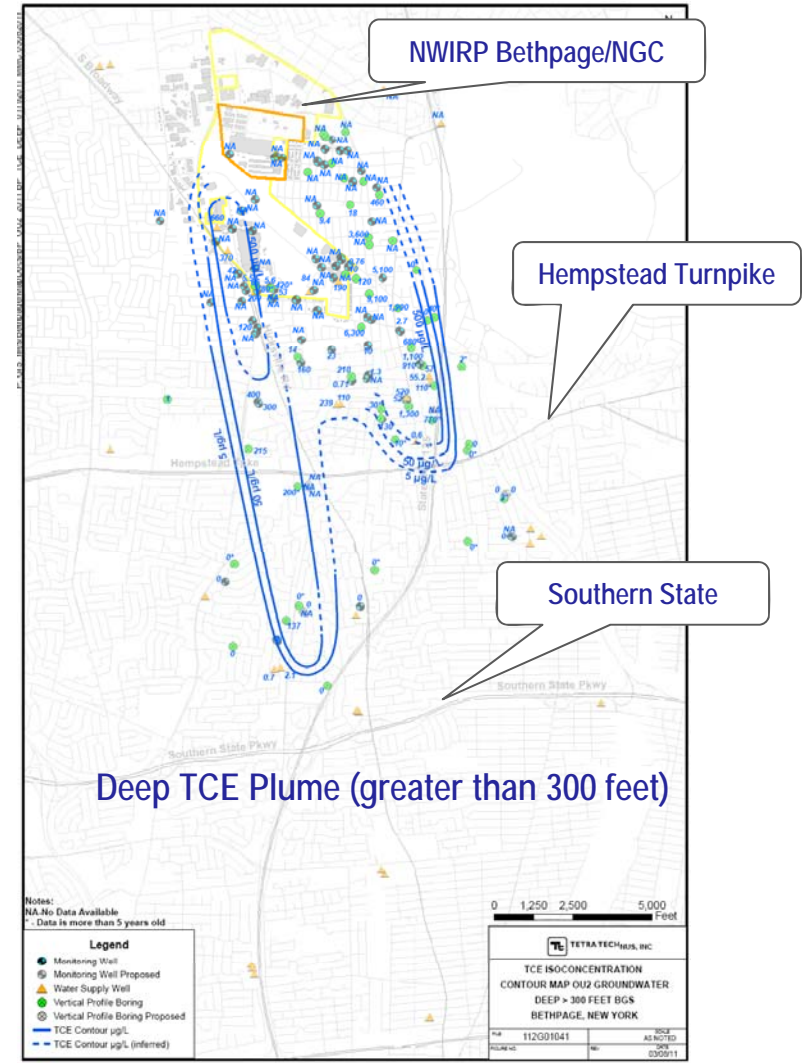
NWIRP Bethpage/NGC

Hempstead Turnpike

Southern State

Deep TCE Plume (greater than 300 feet)

S Broadway

Hempstead Tpke

Southern State Pkwy

Southern State Pkwy

NA NA NA NA NA NA NA NA NA NA NA NA NA NA NA NA NA NA NA NA NA NA NA NA

460 18 3,600 9.4 370 5,100 8,100 1,890 6,200 680 1,100 210 55.3 110 520 1,300 239 110 400 300 215 200 137 0.7 2.1 120 84 190 14 160 760 2.7 0.71 1.3 0.6 0.6

5 µg/L

50 µg/L

500 µg/L

5 µg/L

50 µg/L

500 µg/L

0 1,250 2,500 5,000 Feet

Notes:
NA-No Data Available
* - Data is more than 5 years old

Legend
Monitoring Well
Monitoring Well Proposed
Water Supply Well
Vertical Profile Boring
Vertical Profile Boring Proposed
TCE Contour µg/L
TCE Contour µg/L (inferred)

TETRA TECH NUS, INC

TCE ISOCONCENTRATION
CONTOUR MAP OU2 GROUNDWATER
DEEP > 300 FEET BGS
BETHPAGE, NEW YORK

112G01041
SCALE AS NOTED
DATE 03/08/11